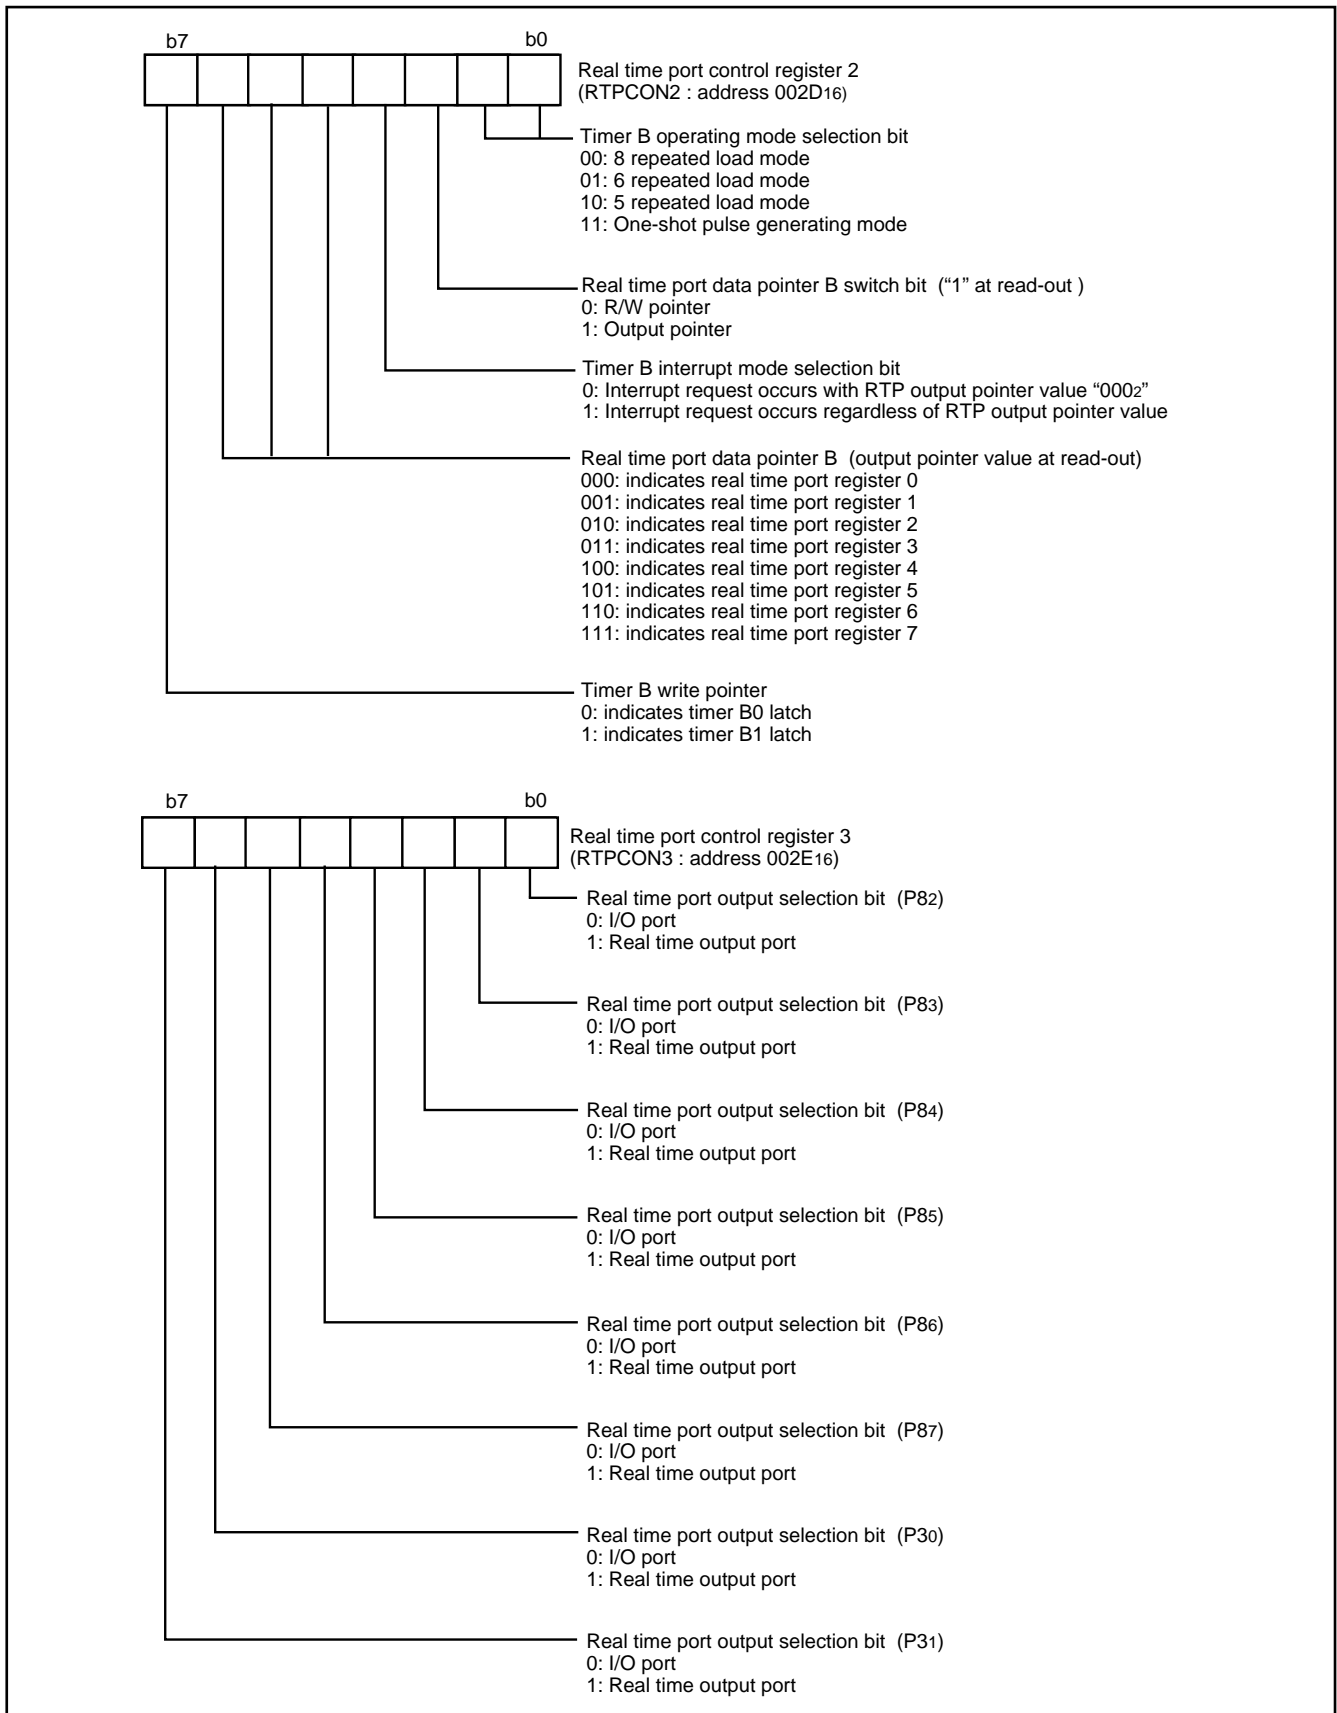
b7

b0

Real time port control register 2
(RTPCON2 : address $002D_{16}$)

Timer B operating mode selection bit
00: 8 repeated load mode
01: 6 repeated load mode
10: 5 repeated load mode
11: One-shot pulse generating mode

Real time port data pointer B switch bit ("1" at read-out )
0: R/W pointer
1: Output pointer

Timer B interrupt mode selection bit
0: Interrupt request occurs with RTP output pointer value "$000_2$"
1: Interrupt request occurs regardless of RTP output pointer value

Real time port data pointer B (output pointer value at read-out)
000: indicates real time port register 0
001: indicates real time port register 1
010: indicates real time port register 2
011: indicates real time port register 3
100: indicates real time port register 4
101: indicates real time port register 5
110: indicates real time port register 6
111: indicates real time port register 7

Timer B write pointer
0: indicates timer B0 latch
1: indicates timer B1 latch

b7

b0

Real time port control register 3
(RTPCON3 : address $002E_{16}$)

Real time port output selection bit ($P8_2$)
0: I/O port
1: Real time output port

Real time port output selection bit ($P8_3$)
0: I/O port
1: Real time output port

Real time port output selection bit ($P8_4$)
0: I/O port
1: Real time output port

Real time port output selection bit ($P8_5$)
0: I/O port
1: Real time output port

Real time port output selection bit ($P8_6$)
0: I/O port
1: Real time output port

Real time port output selection bit ($P8_7$)
0: I/O port
1: Real time output port

Real time port output selection bit ($P3_0$)
0: I/O port
1: Real time output port

Real time port output selection bit ($P3_1$)
0: I/O port
1: Real time output port